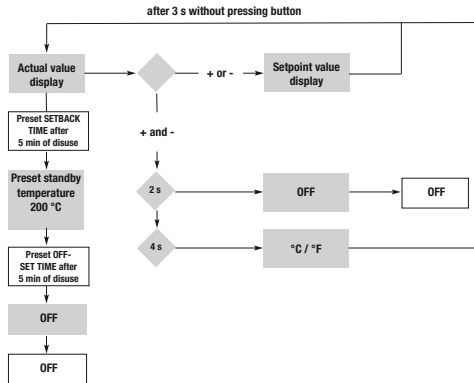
after 3 s without pressing button

Actual value display

+ or -

Setpoint value display

Preset SETBACK TIME after 5 min of disuse

+ and -

Preset standby temperature 200 °C

2 s

OFF

OFF

Preset OFFSET TIME after 5 min of disuse

4 s

°C / °F

OFF

OFF